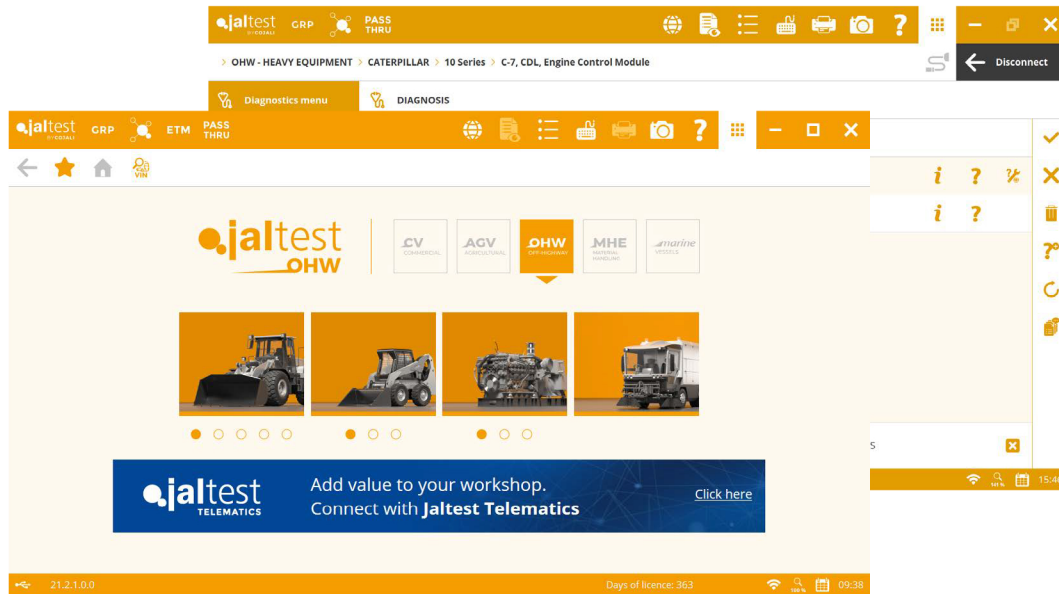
jaltest BY COJALI GRP PASS THRU

> OHW - HEAVY EQUIPMENT > CATERPILLAR > 10 Series > C-7, CDL, Engine Control Module

Disconnect

Diagnostics menu

DIAGNOSIS

jaltest BY COJALI GRP ETM PASS THRU

VIN

jaltest OHW

CV COMMERCIAL

AGV AGRICULTURAL

OHW OFF-HIGHWAY

MHE MATERIAL HANDLING

marine VESSELS

jaltest TELEMATICS

Add value to your workshop.
Connect with Jaltest Telematics

Click here

21.2.1.0.0

Days of licence: 363

09:38

15:4